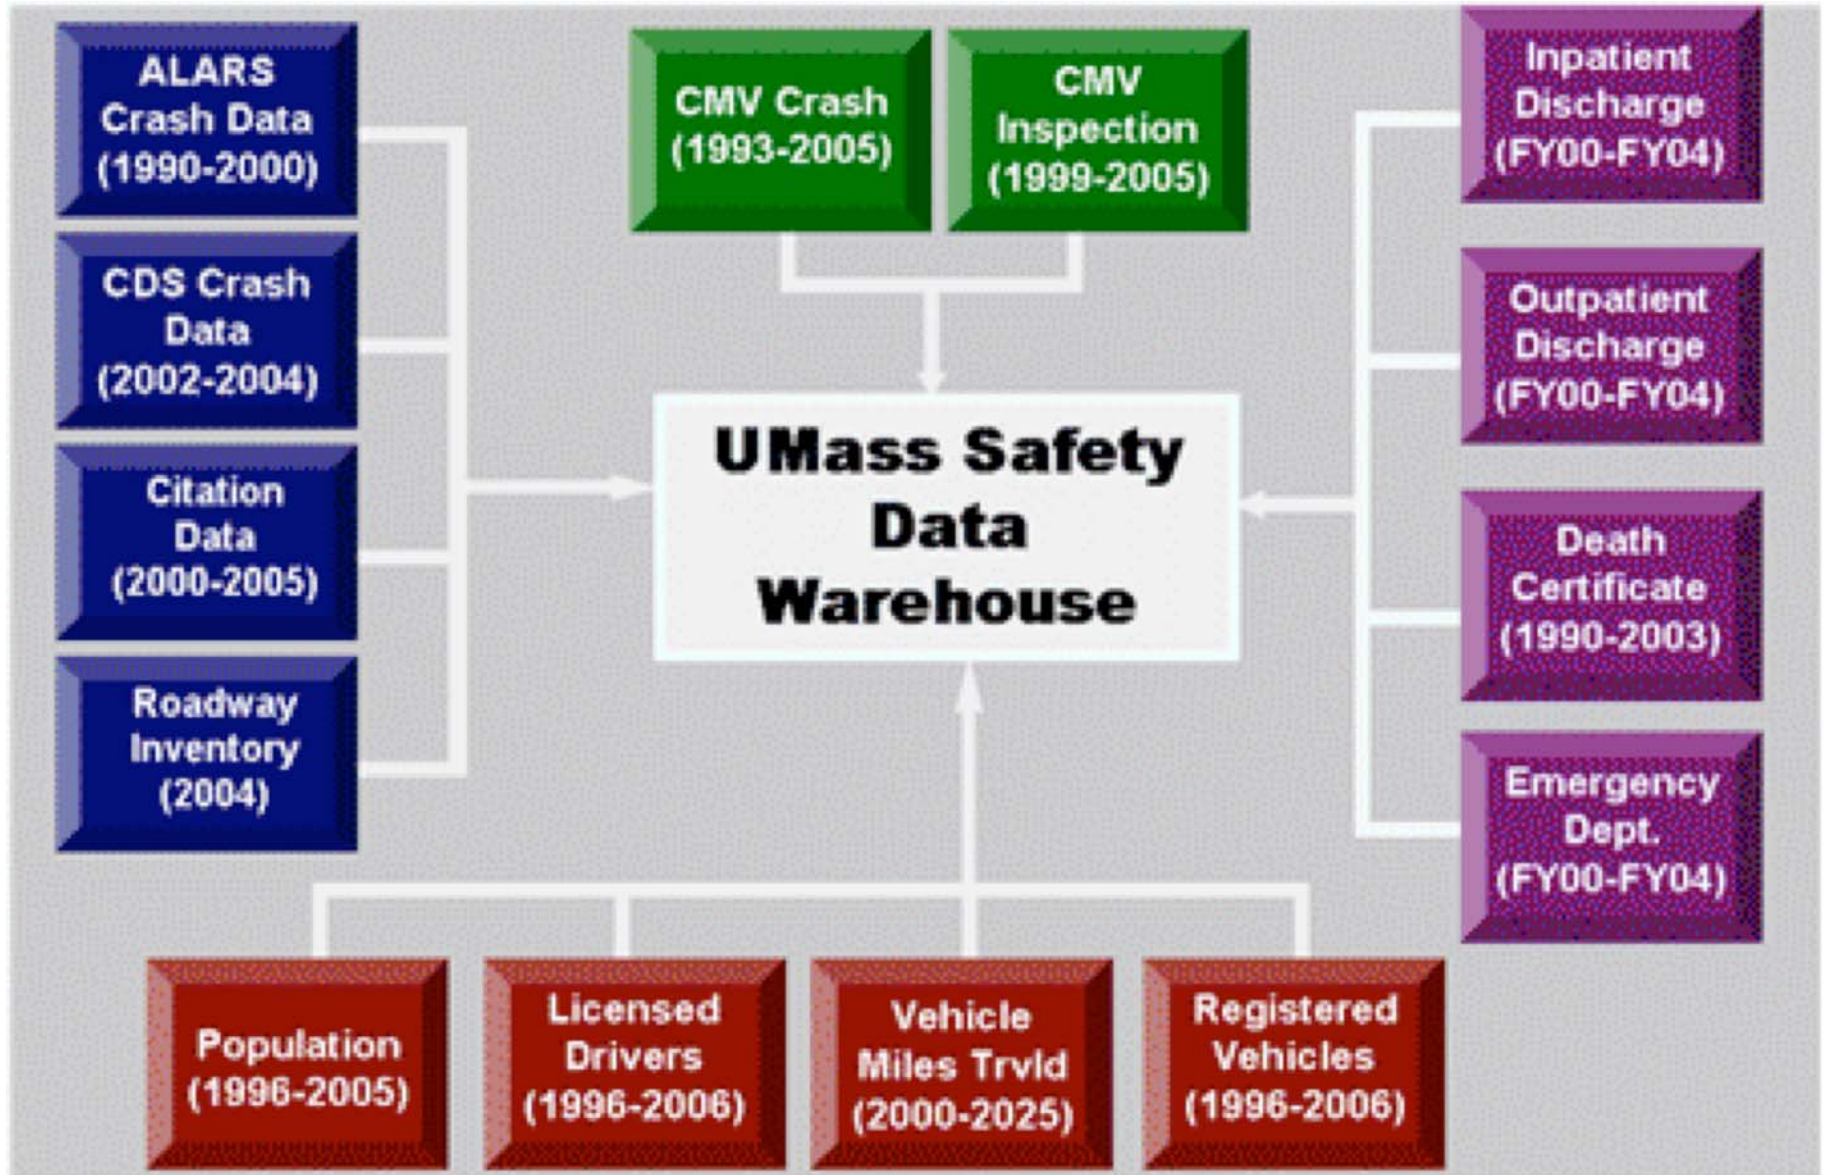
ALARS Crash Data (1990-2000)

CDS Crash Data (2002-2004)

Citation Data (2000-2005)

Roadway Inventory (2004)

CMV Crash (1993-2005)

CMV Inspection (1999-2005)

Inpatient Discharge (FY00-FY04)

Outpatient Discharge (FY00-FY04)

Death Certificate (1990-2003)

Emergency Dept. (FY00-FY04)

UMass Safety Data Warehouse

Population (1996-2005)

Licensed Drivers (1996-2006)

Vehicle Miles Trvld (2000-2025)

Registered Vehicles (1996-2006)